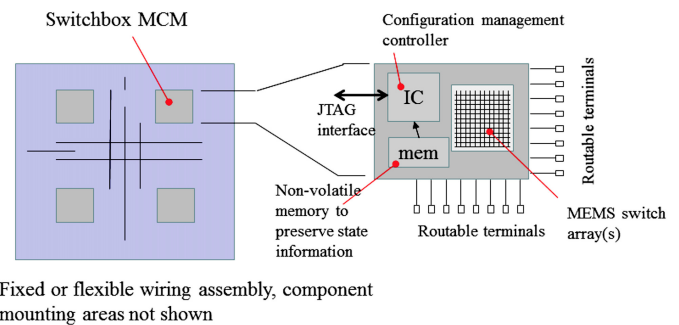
Switchbox MCM

Configuration management controller

JTAG interface

IC

mem

Routable terminals

Non-volatile memory to preserve state information

Routable terminals

MEMS switch array(s)

Fixed or flexible wiring assembly, component mounting areas not shown